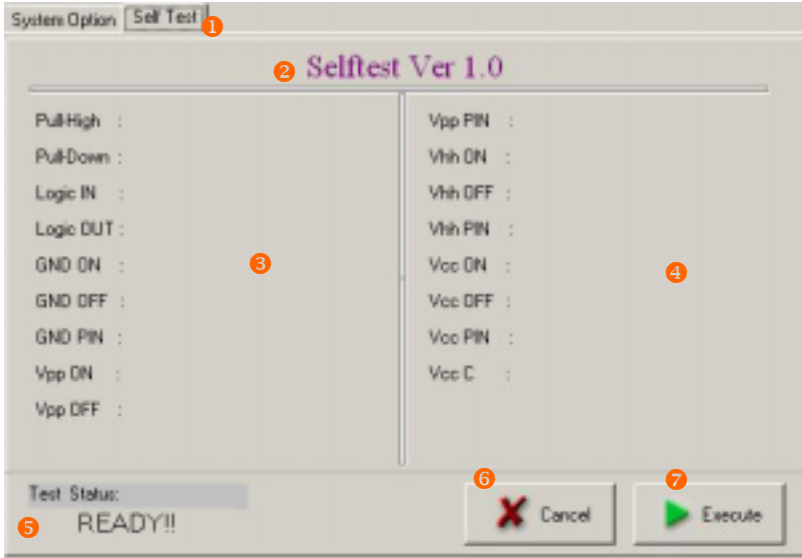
System Option | Self Test 1

2 Selftest Ver 1.0

Pull-High :
Pull-Down :
Logic IN :
Logic OUT :
GND ON :
GND OFF :
GND PIN :
Vpp ON :
Vpp OFF :

3

Vpp PIN :
Vhh ON :
Vhh OFF :
Vhh PIN :
Vcc ON :
Vcc OFF :
Vcc PIN :
Vcc C :

4

Test Status:
5 READY!!

6 Cancel

7 Execute